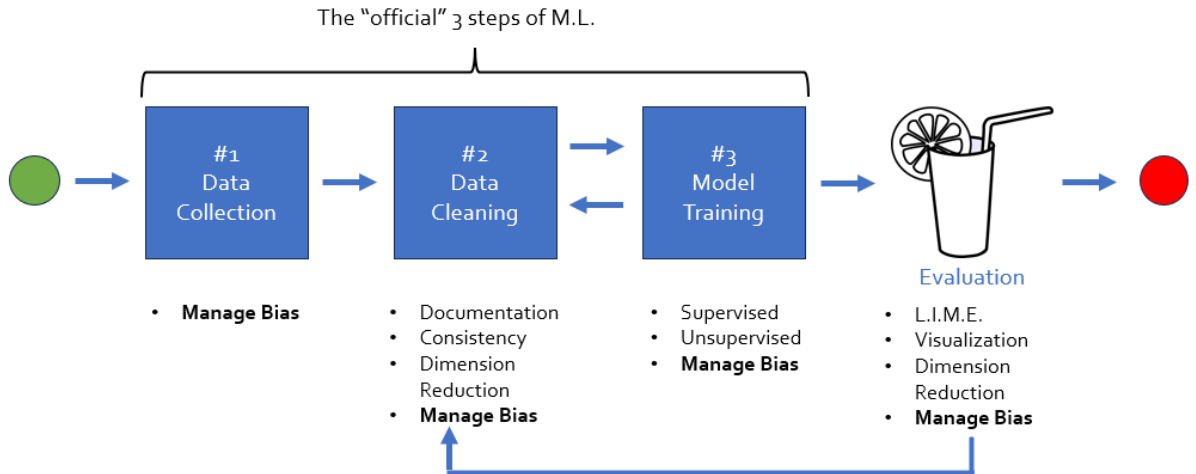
The "official" 3 steps of M.L.

#1
Data
Collection

#2
Data
Cleaning

#3
Model
Training

Evaluation

- Manage Bias

- Documentation
- Consistency
- Dimension Reduction
- Manage Bias

- Supervised
- Unsupervised
- Manage Bias

- L.I.M.E.
- Visualization
- Dimension Reduction
- Manage Bias